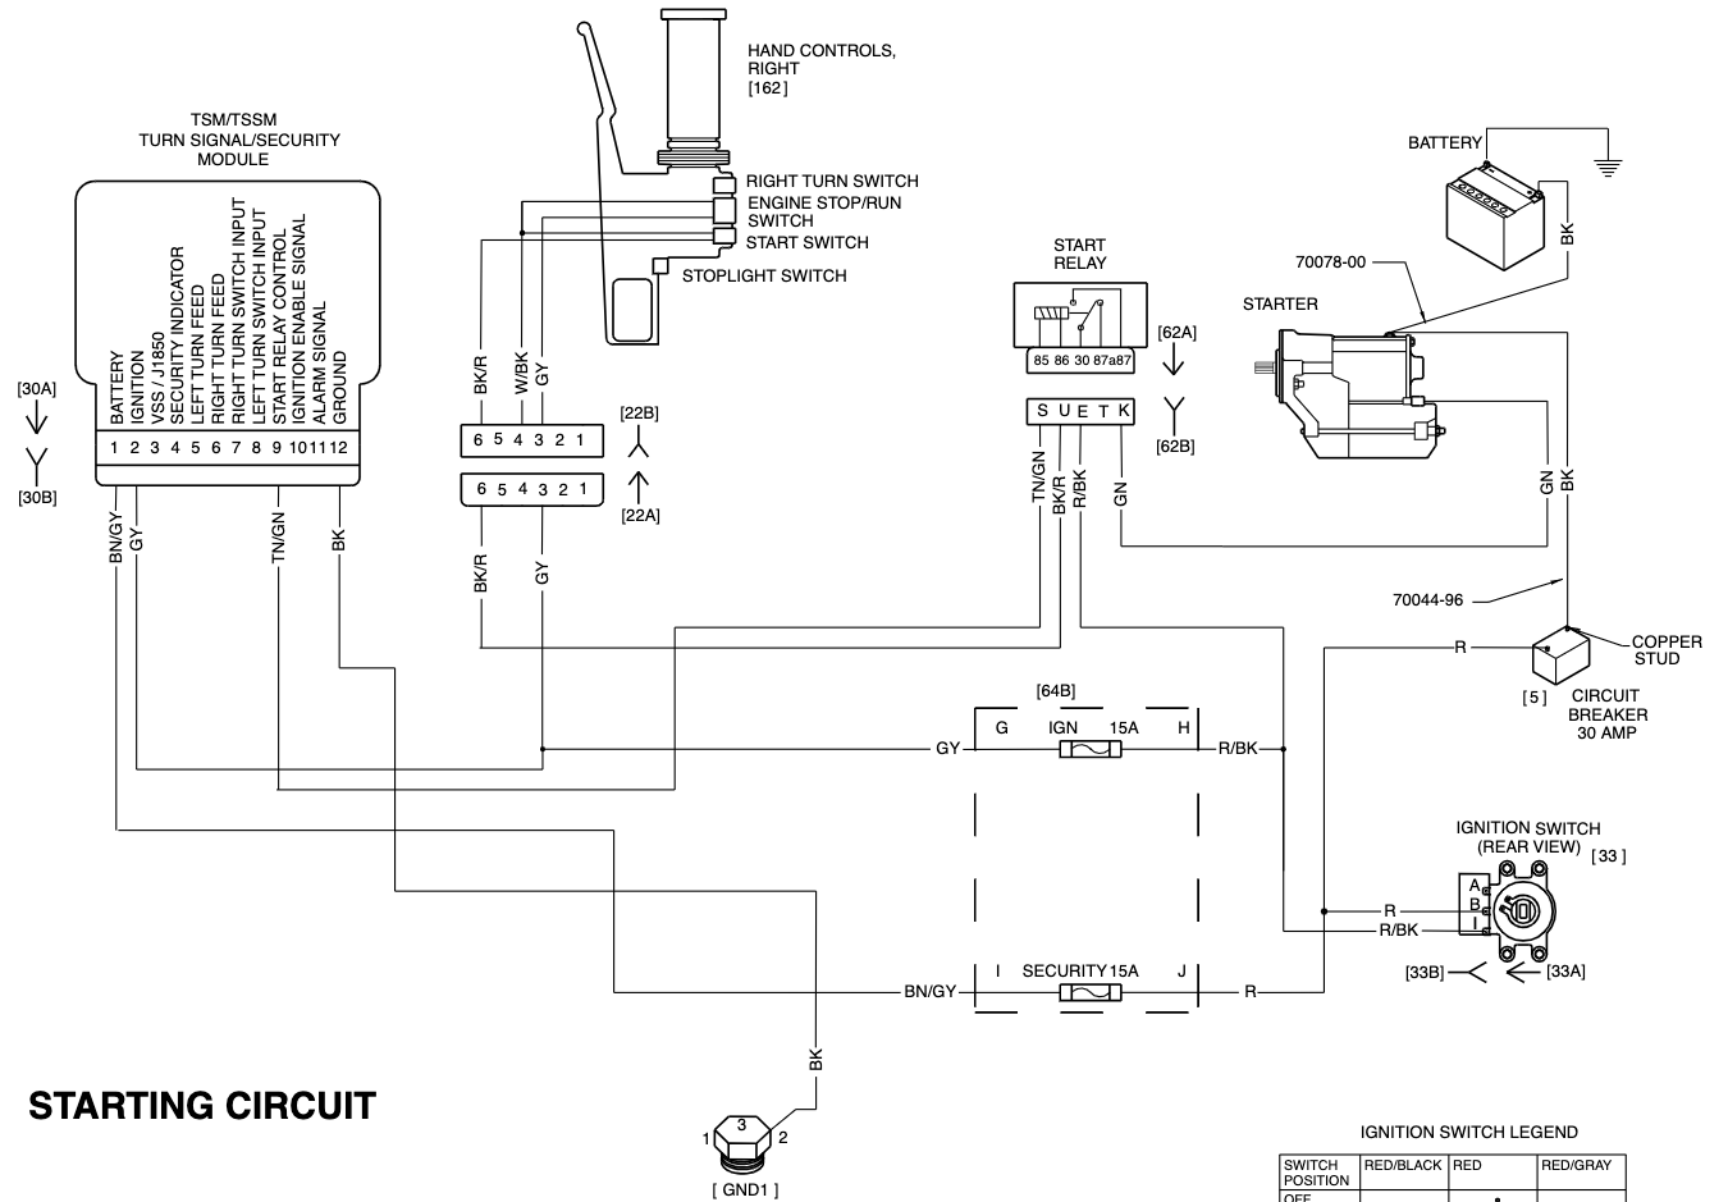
HAND CONTROLS, RIGHT
[162]

TSM/TSSM
TURN SIGNAL/SECURITY
MODULE

RIGHT TURN SWITCH
ENGINE STOP/RUN SWITCH
START SWITCH
STOPLIGHT SWITCH

BATTERY

70078-00

STARTER

START RELAY

85 86 30 87a87

[62A]

[62B]

S U E T K

BATTERY
IGNITION
VSS / J1850
SECURITY INDICATOR
LEFT TURN FEED
RIGHT TURN FEED
RIGHT TURN SWITCH INPUT
LEFT TURN SWITCH INPUT
START RELAY CONTROL
IGNITION ENABLE SIGNAL
ALARM SIGNAL
GROUND

1 2 3 4 5 6 7 8 9 10 11 12

[30A]
[30B]

BK/R W/BK GY

6 5 4 3 2 1
[22B]
6 5 4 3 2 1
[22A]

BN/GY GY TN/GN BK

BK/R GY

TN/GN BK/R R/BK GN

GN BK

BK

70044-96

R

COPPER STUD

[5] CIRCUIT BREAKER 30 AMP

[64B]

G IGN 15A H

GY

R/BK

IGNITION SWITCH (REAR VIEW) [33]

A B I

R
R/BK

[33B] [33A]

I SECURITY 15A J

BN/GY

R

BK

STARTING CIRCUIT

1 3 2
[ GND1 ]

IGNITION SWITCH LEGEND

| SWITCH POSITION | RED/BLACK | RED | RED/GRAY |
|---|---|---|---|
| OFF | | | |